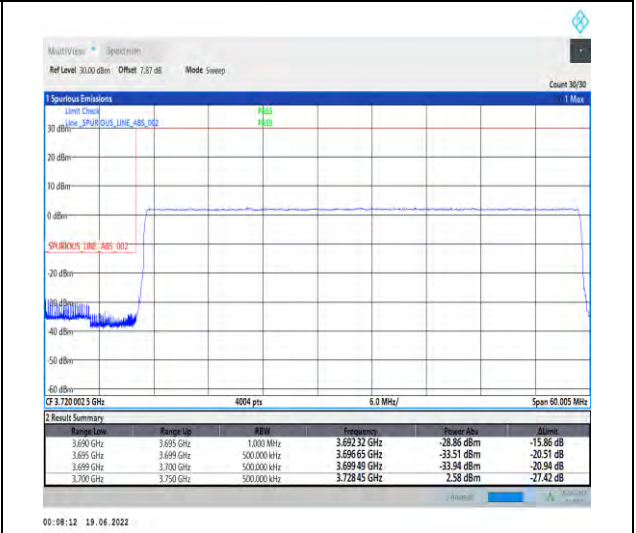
MultiView Spectrum

Ref Level 30.00 dBm Offset 7.87 dB Mode Sweep

Count 30/30

1 Spurious Emissions

1 Max

Limit Check PASS

Line _SPURIOUS_LINE_ABS_002 PASS

30 dBm

20 dBm

10 dBm

0 dBm

SPURIOUS_LINE_ABS_002

-20 dBm

-30 dBm

-40 dBm

-50 dBm

-60 dBm

CF 3.720 002 5 GHz 4004 pts 6.0 MHz/ Span 60.005 MHz

2 Result Summary

| Range Low | Range Up | RBW | Frequency | Power Abs | ΔLimit |
|---|---|---|---|---|---|
| 3.690 GHz | 3.695 GHz | 1.000 MHz | 3.692 32 GHz | -28.86 dBm | -15.86 dB |
| 3.695 GHz | 3.699 GHz | 500.000 kHz | 3.696 65 GHz | -33.51 dBm | -20.51 dB |
| 3.699 GHz | 3.700 GHz | 500.000 kHz | 3.699 49 GHz | -33.94 dBm | -20.94 dB |
| 3.700 GHz | 3.750 GHz | 500.000 kHz | 3.728 45 GHz | 2.58 dBm | -27.42 dB |

00:08:12 19.06.2022